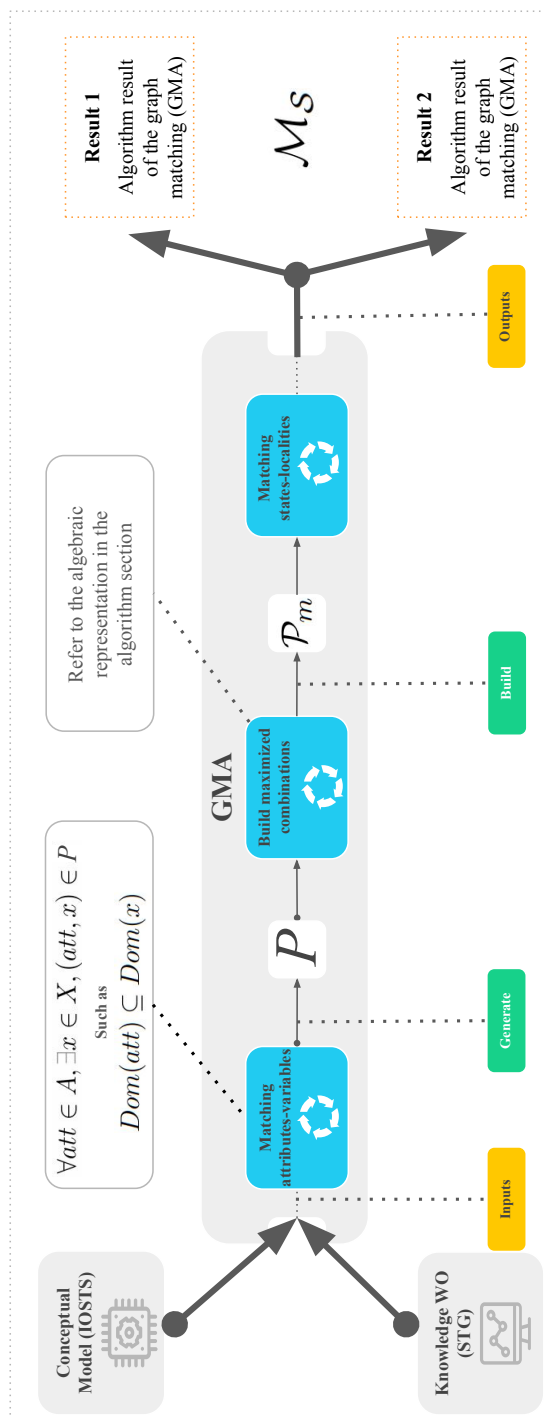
Conceptual Model (IOSTS)

Knowledge WO (STG)

$\forall att \in A, \exists x \in X, (att, x) \in P$
Such as
$Dom(att) \subseteq Dom(x)$

Refer to the algebraic representation in the algorithm section

GMA

Matching attributes-variables

$P$

Build maximized combinations

$\mathcal{P}_m$

Matching states-localities

Inputs

Generate

Build

Outputs

Result 1
Algorithm result of the graph matching (GMA)

$\mathcal{M}_S$

Result 2
Algorithm result of the graph matching (GMA)